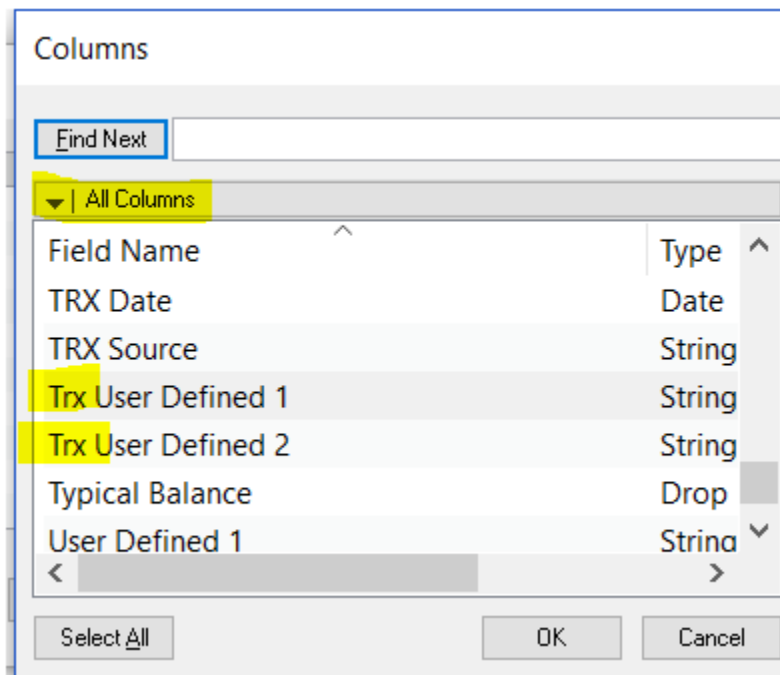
Columns

Find Next

All Columns

| Field Name | Type |
|---|---|
| TRX Date | Date |
| TRX Source | String |
| Trx User Defined 1 | String |
| Trx User Defined 2 | String |
| Typical Balance | Drop |
| User Defined 1 | String |

Select All

OK

Cancel